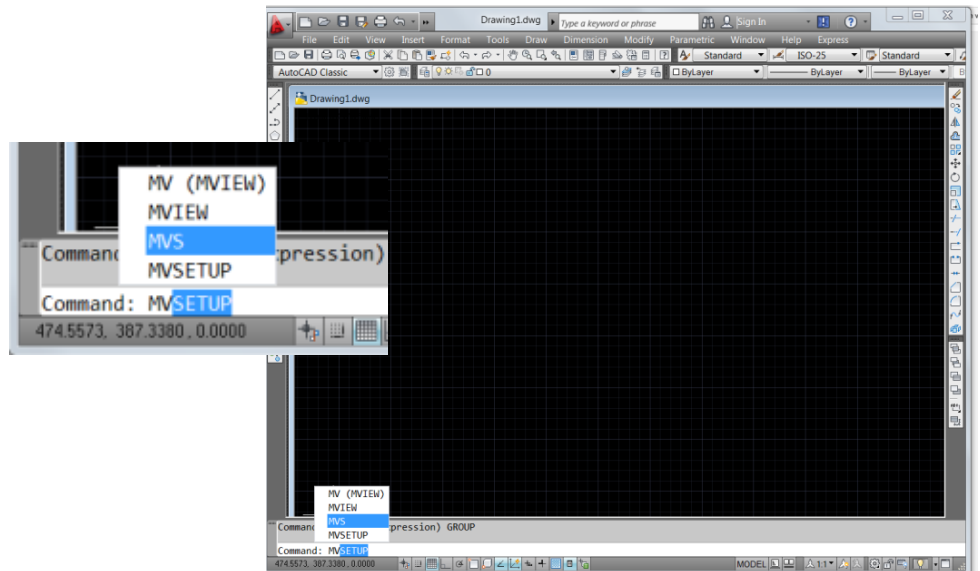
MV (MVIEW)
MVIEW
MVS
MVSETUP
Comman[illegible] pression)
Command: MVSETUP
474.5573, 387.3380, 0.0000

Drawing1.dwg
Type a keyword or phrase
Sign In
File Edit View Insert Format Tools Draw Dimension Modify Parametric Window Help Express
Standard ISO-25 Standard
AutoCAD Classic 0 ByLayer ByLayer ByLayer
Drawing1.dwg
MV (MVIEW)
MVIEW
MVS
MVSETUP
Comman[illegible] pression) GROUP
Command: MVSETUP
474.5573, 387.3380, 0.0000
MODEL 1:1